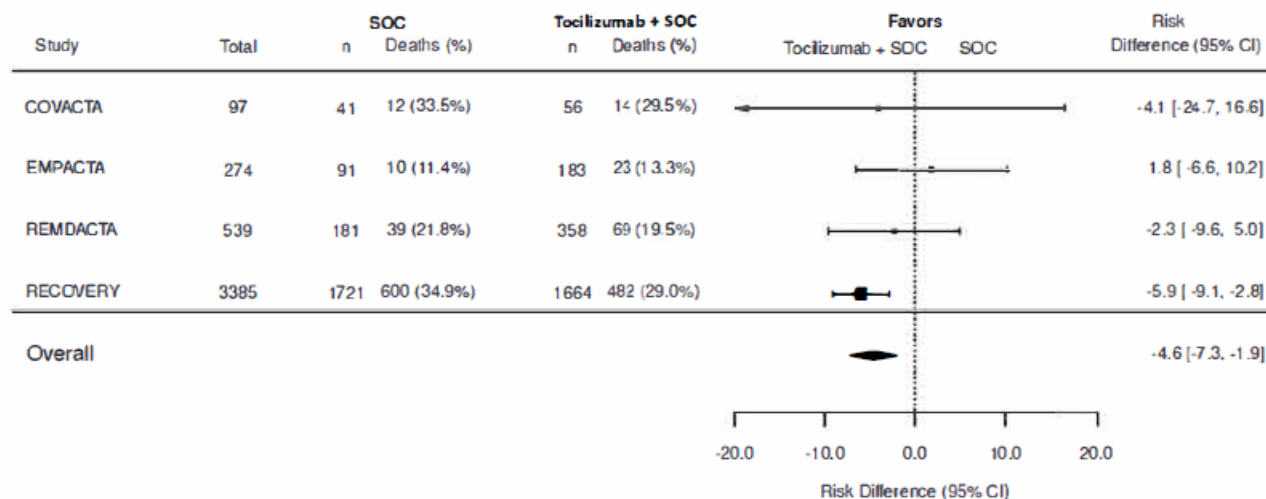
| Study | Total | SOC n | SOC Deaths (%) | Tocilizumab + SOC n | Tocilizumab + SOC Deaths (%) | Favors Tocilizumab + SOC SOC | Risk Difference (95% CI) |
|---|---|---|---|---|---|---|---|
| COVACTA | 97 | 41 | 12 (33.5%) | 56 | 14 (29.5%) | | -4.1 [-24.7, 16.6] |
| EMPACTA | 274 | 91 | 10 (11.4%) | 183 | 23 (13.3%) | | 1.8 [ -6.6, 10.2] |
| REMDACTA | 539 | 181 | 39 (21.8%) | 358 | 69 (19.5%) | | -2.3 [ -9.6, 5.0] |
| RECOVERY | 3385 | 1721 | 600 (34.9%) | 1664 | 482 (29.0%) | | -5.9 [ -9.1, -2.8] |
| Overall | | | | | | | -4.6 [-7.3, -1.9] |

-20.0 -10.0 0.0 10.0 20.0

Risk Difference (95% CI)